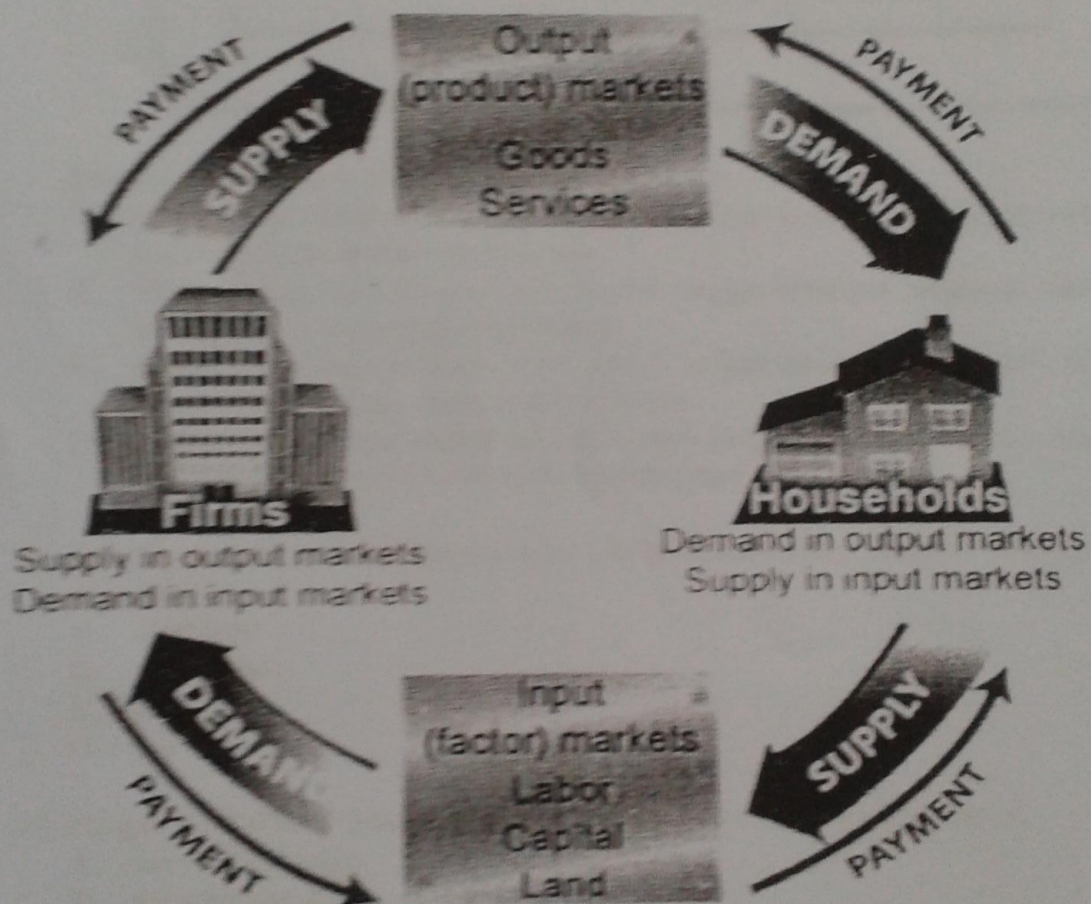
Output
(product) markets
Goods
Services

PAYMENT

SUPPLY

PAYMENT

DEMAND

Firms
Supply in output markets
Demand in input markets

Households
Demand in output markets
Supply in input markets

DEMAN

PAYMENT

Input
(factor) markets
Labor
Capital
Land

SUPPLY

PAYMENT